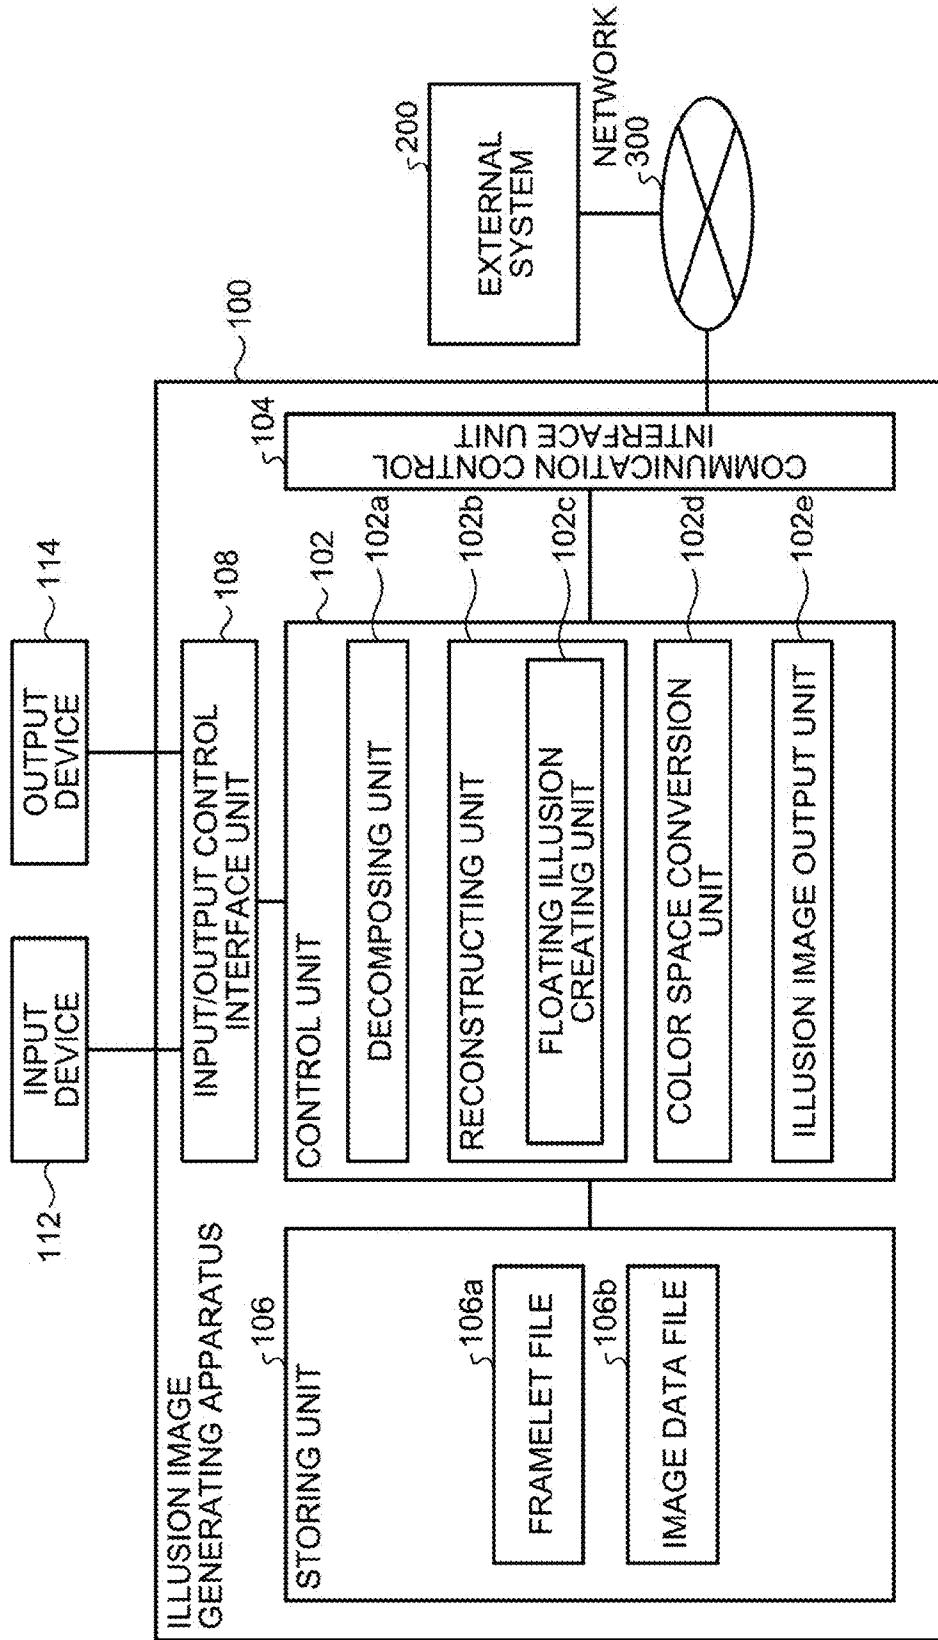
NETWORK
300
200
EXTERNAL SYSTEM
100
104
COMMUNICATION CONTROL INTERFACE UNIT
114
OUTPUT DEVICE
108
INPUT/OUTPUT CONTROL INTERFACE UNIT
112
INPUT DEVICE
102
CONTROL UNIT
102a
DECOMPOSING UNIT
102b
RECONSTRUCTING UNIT
102c
FLOATING ILLUSION CREATING UNIT
102d
COLOR SPACE CONVERSION UNIT
102e
ILLUSION IMAGE OUTPUT UNIT
ILLUSION IMAGE GENERATING APPARATUS
106
STORING UNIT
106a
FRAMELET FILE
106b
IMAGE DATA FILE